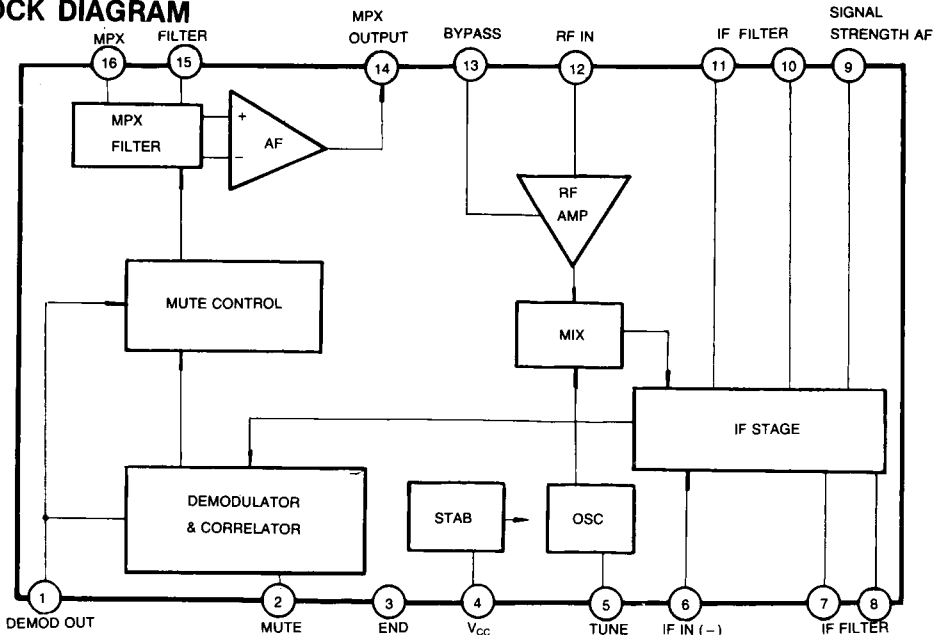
OCK DIAGRAM

MPX FILTER MPX OUTPUT BYPASS RF IN IF FILTER SIGNAL STRENGTH AF

16 15 14 13 12 11 10 9

MPX FILTER

+ AF −

RF AMP

MUTE CONTROL

MIX

IF STAGE

DEMODULATOR & CORRELATOR

STAB

OSC

1 2 3 4 5 6 7 8

DEMOD OUT MUTE END $V_{CC}$ TUNE IF IN (−) IF FILTER